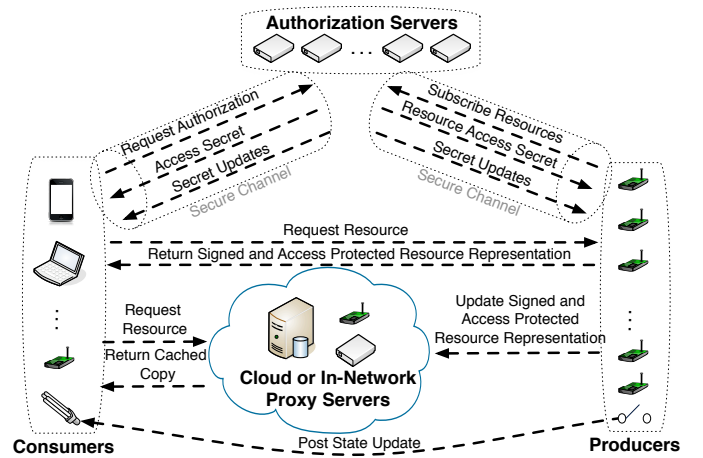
Authorization Servers

...

Request Authorization
Access Secret
Secret Updates
Secure Channel

Subscribe Resources
Resource Access Secret
Secret Updates
Secure Channel

Request Resource
Return Signed and Access Protected Resource Representation

Request Resource
Return Cached Copy

Cloud or In-Network Proxy Servers

Update Signed and Access Protected Resource Representation

Consumers
Post State Update
Producers